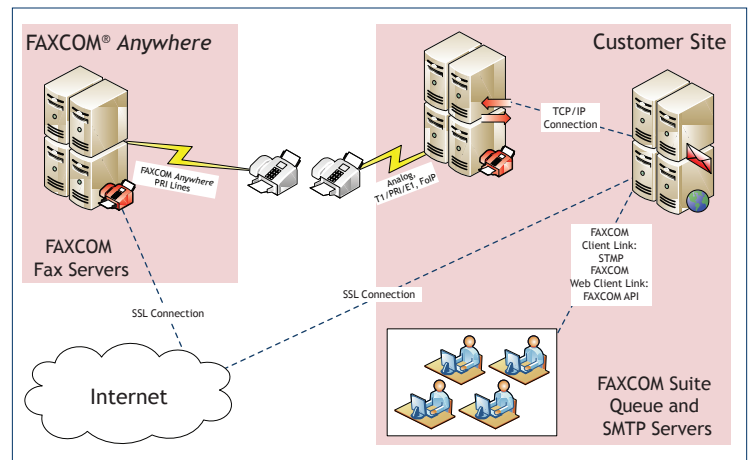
FAXCOM® Anywhere

Customer Site

FAXCOM Anywhere PRI Lines

Analog, T1/PRI/E1, FoIP

TCP/IP Connection

FAXCOM Fax Servers

FAXCOM Client Link: STMP FAXCOM Web Client Link: FAXCOM API

SSL Connection

SSL Connection

Internet

FAXCOM Suite Queue and SMTP Servers